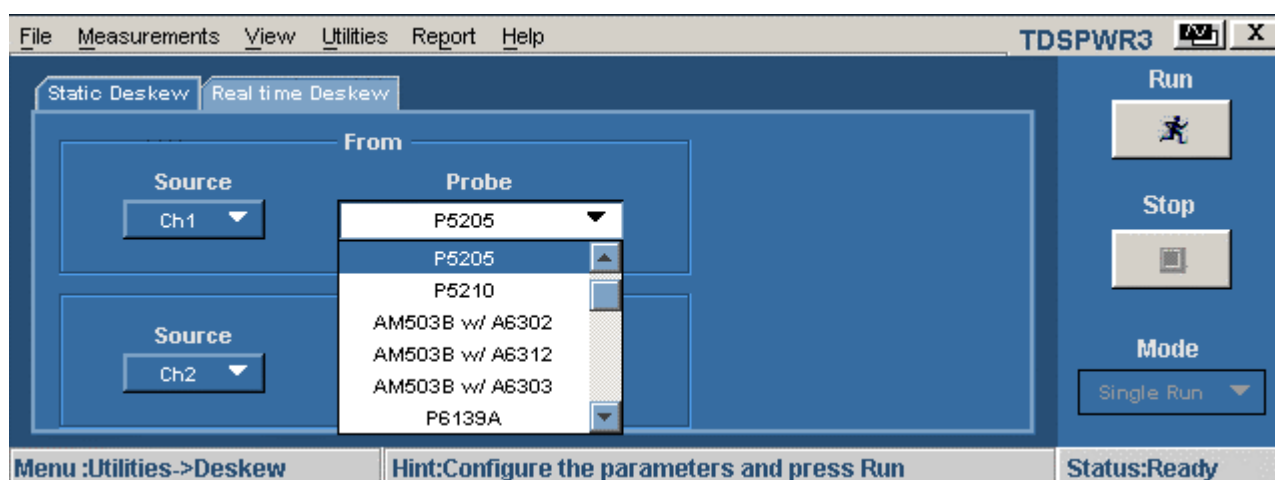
File Measurements View Utilities Report Help

TDSPWR3

X

Static Deskew

Real time Deskew

From

Source

Ch1

Probe

P5205

P5205

P5210

AM503B w/ A6302

AM503B w/ A6312

AM503B w/ A6303

P6139A

Source

Ch2

Run

Stop

Mode

Single Run

Menu :Utilities->Deskew

Hint:Configure the parameters and press Run

Status:Ready